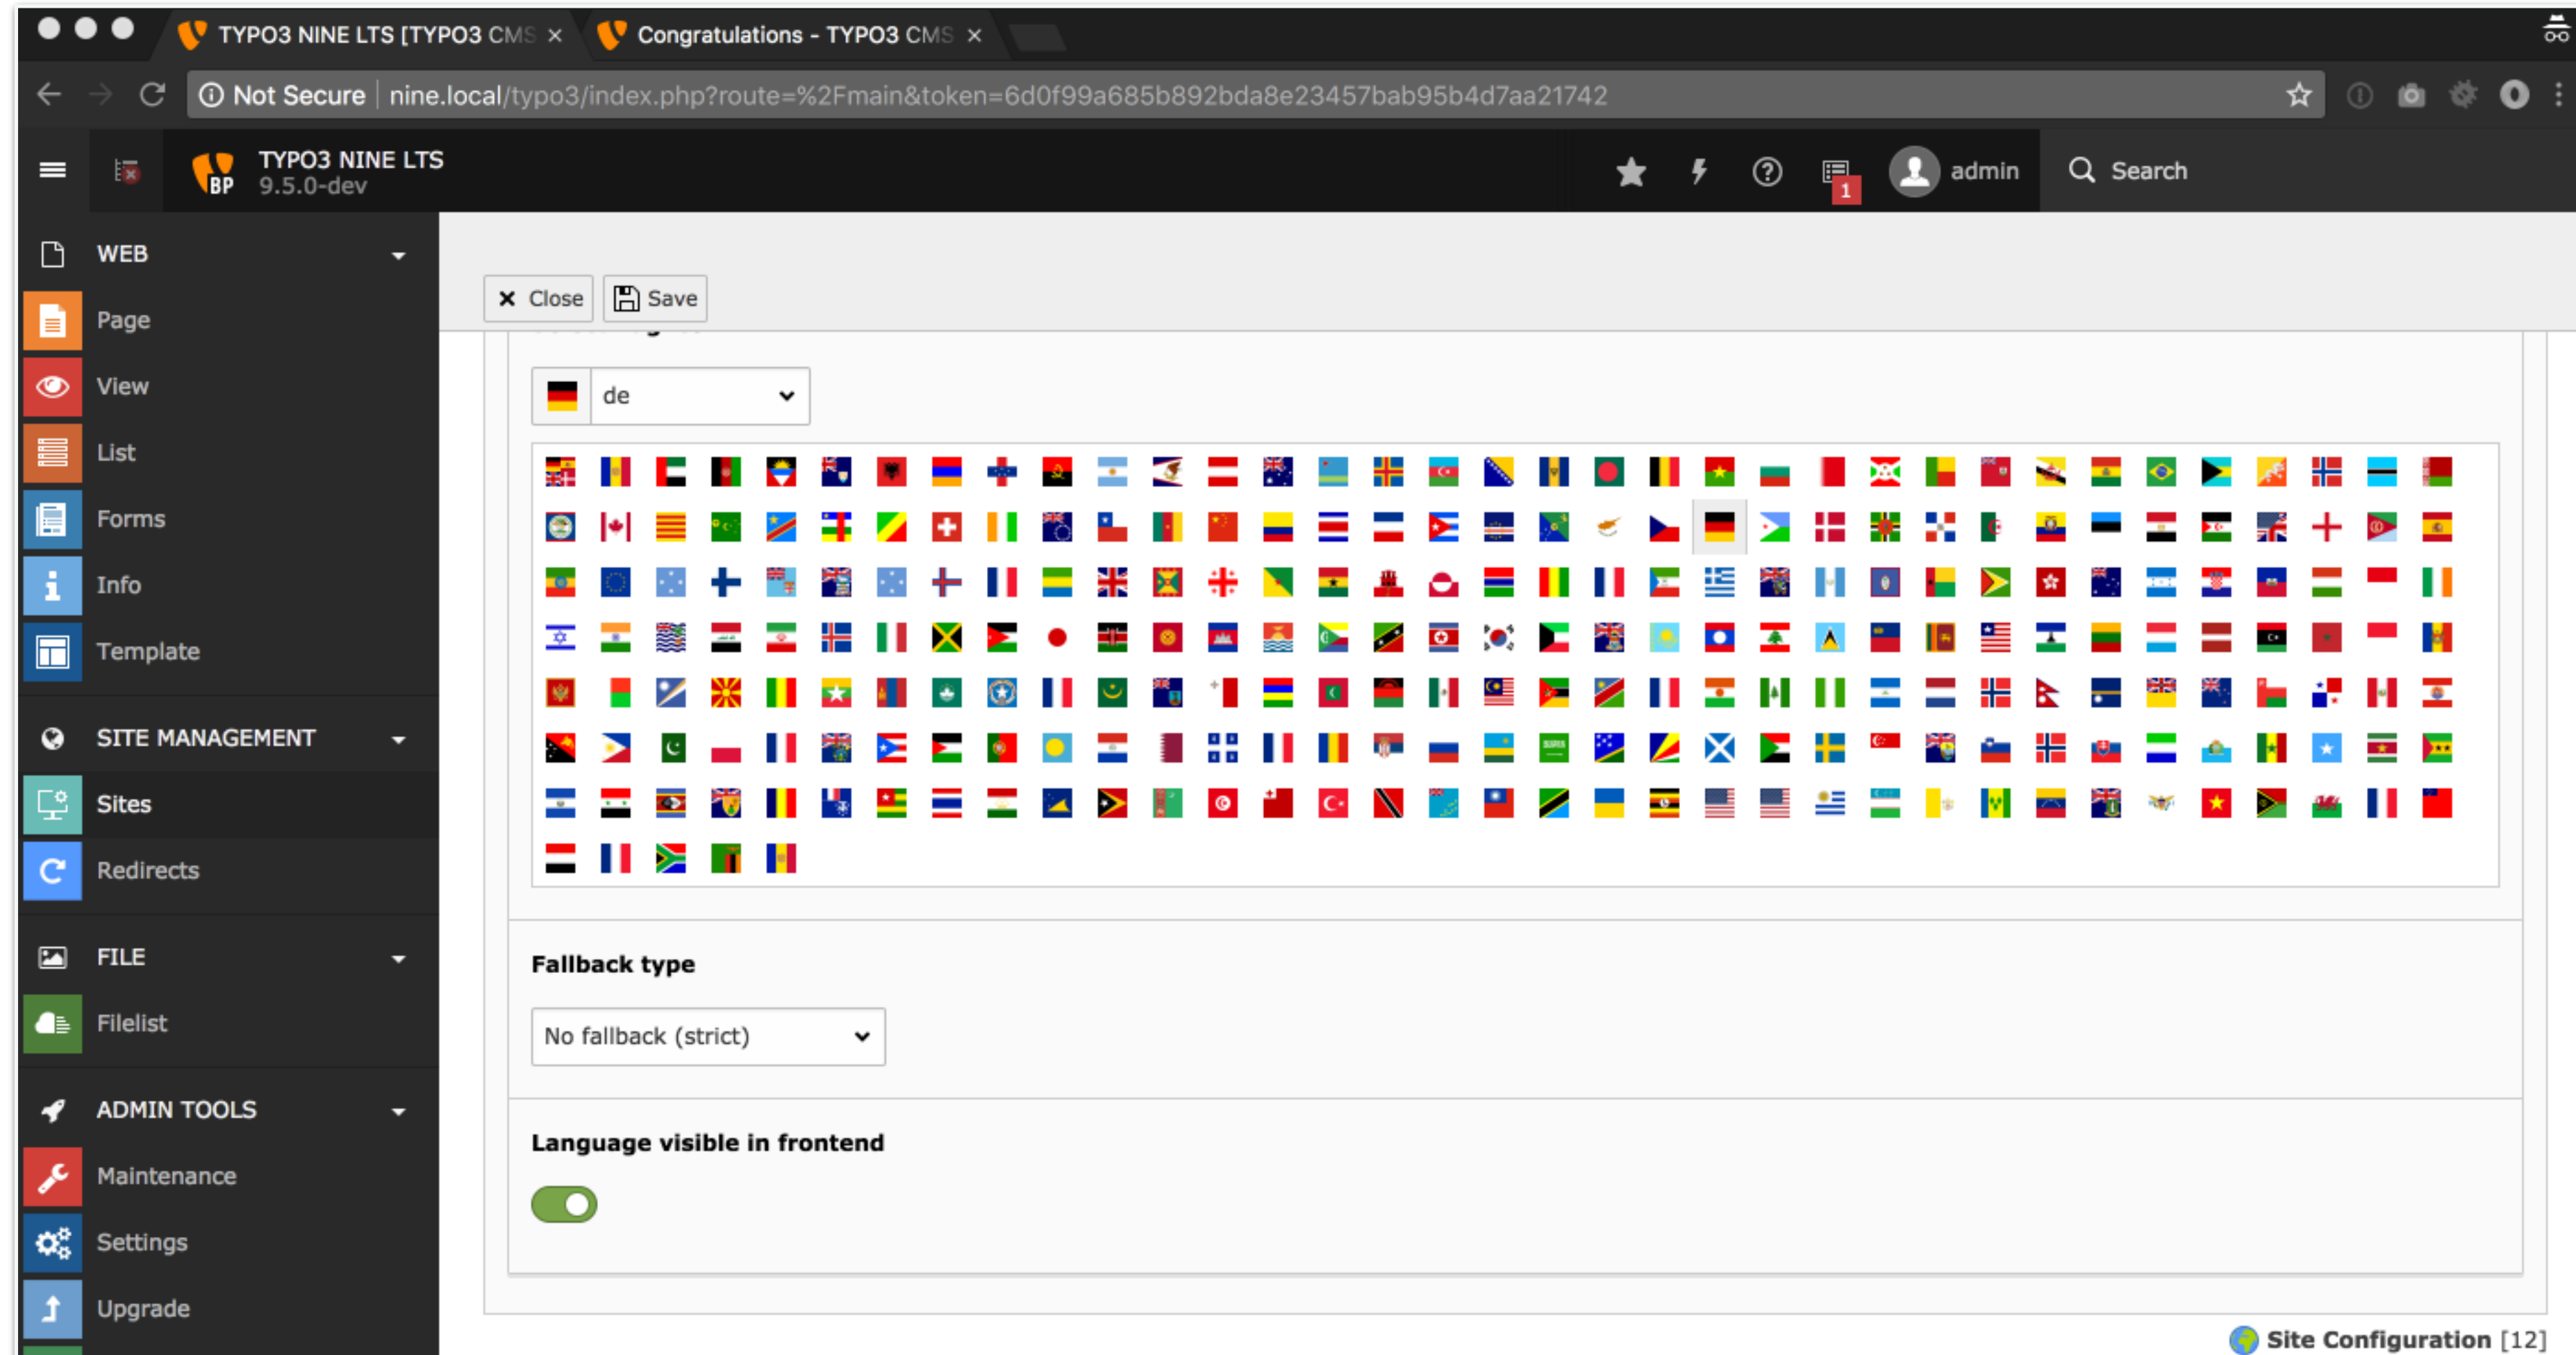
TYPO3 NINE LTS [TYPO3 CMS ×
Congratulations - TYPO3 CMS ×

Not Secure | nine.local/typo3/index.php?route=%2Fmain&token=6d0f99a685b892bda8e23457bab95b4d7aa21742

BP
TYPO3 NINE LTS
9.5.0-dev

1
admin
Search

WEB
Page
View
List
Forms
Info
Template

SITE MANAGEMENT
Sites
Redirects

FILE
Filelist

ADMIN TOOLS
Maintenance
Settings
Upgrade

Close
Save

de

Fallback type

No fallback (strict)

Language visible in frontend

Site Configuration [12]